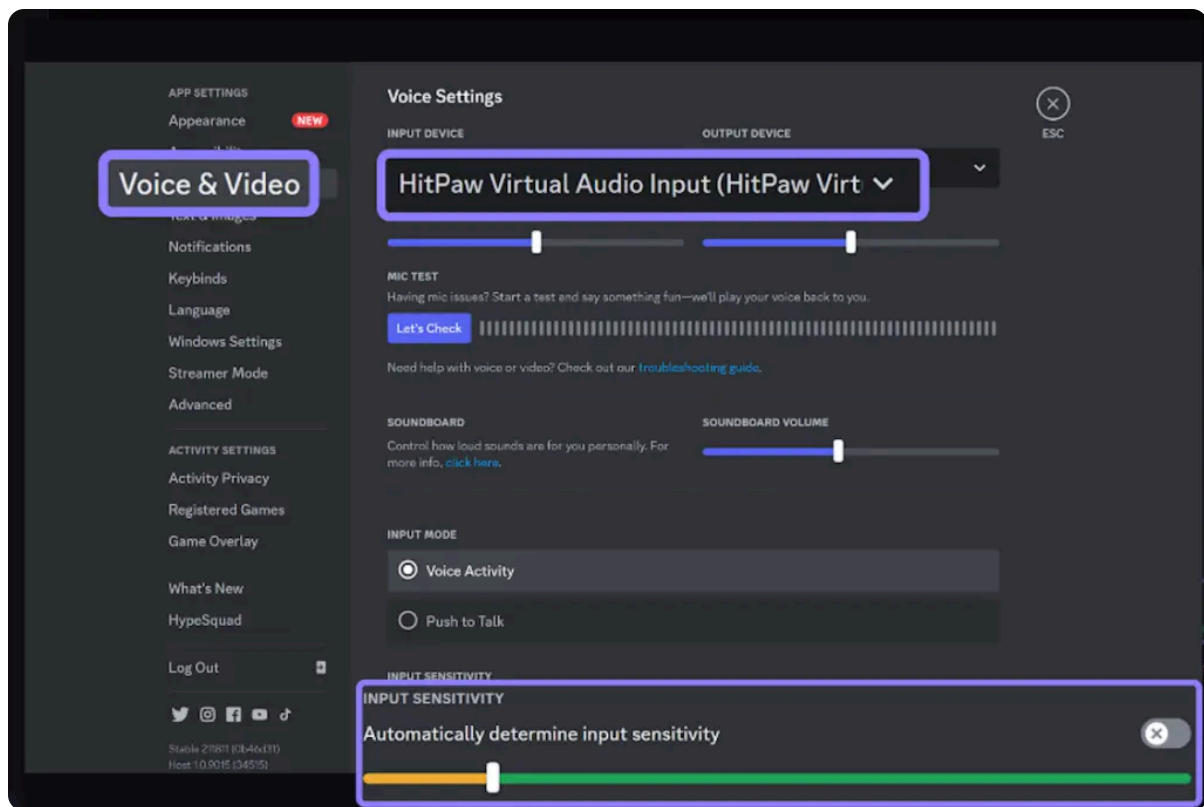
APP SETTINGS

Appearance NEW

Voice & Video

Notifications

Keybinds

Language

Windows Settings

Streamer Mode

Advanced

ACTIVITY SETTINGS

Activity Privacy

Registered Games

Game Overlay

What's New

HypeSquad

Log Out

Stable 21881 (0b46d31)
Host 1.0.9015 (34515)

Voice Settings

INPUT DEVICE

OUTPUT DEVICE

HitPaw Virtual Audio Input (HitPaw Virt

ESC

MIC TEST

Having mic issues? Start a test and say something fun—we'll play your voice back to you.

Let's Check

Need help with voice or video? Check out our troubleshooting guide.

SOUNDBOARD

Control how loud sounds are for you personally. For more info, click here.

SOUNDBOARD VOLUME

INPUT MODE

Voice Activity

Push to Talk

INPUT SENSITIVITY

Automatically determine input sensitivity